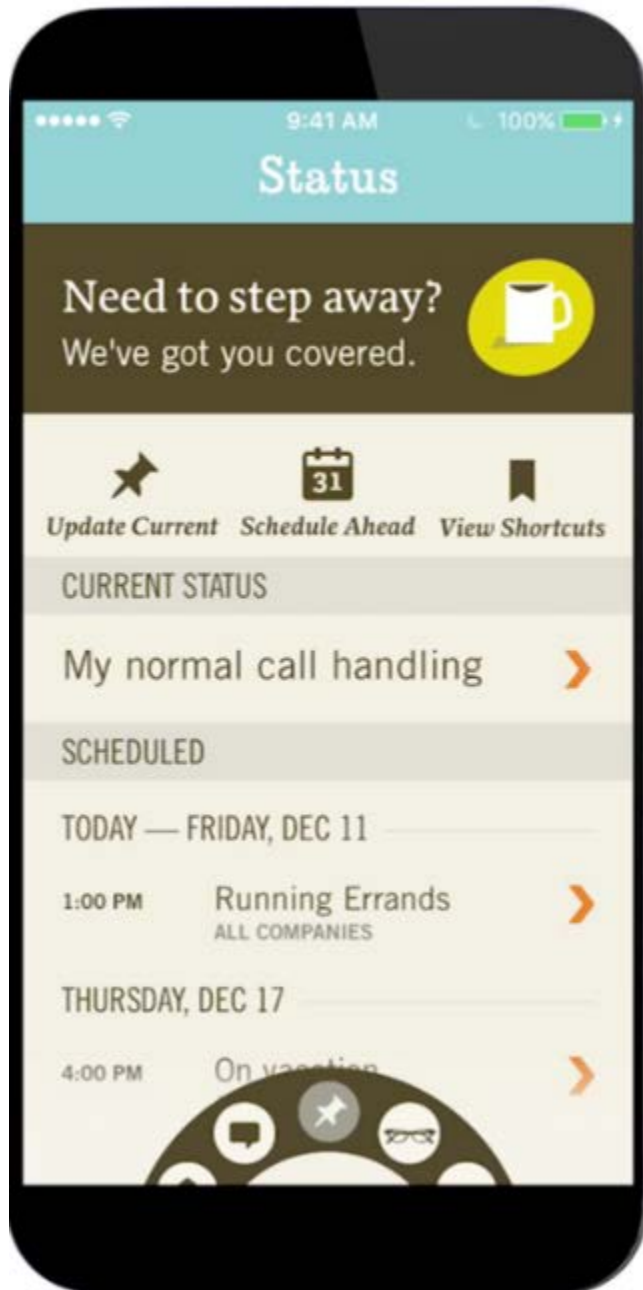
9:41 AM
100%

Status

Need to step away?
We've got you covered.

31

Update Current
Schedule Ahead
View Shortcuts

CURRENT STATUS

My normal call handling

SCHEDULED

TODAY — FRIDAY, DEC 11

1:00 PM
Running Errands
ALL COMPANIES

THURSDAY, DEC 17

4:00 PM
On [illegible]